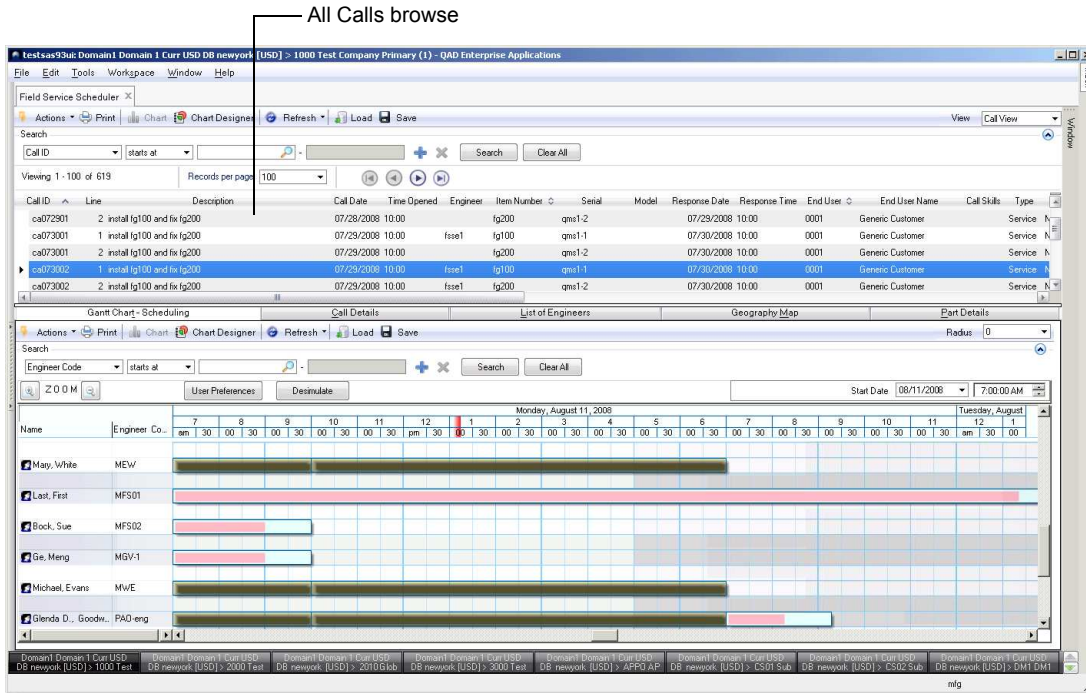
All Calls browse

testsas93ui: Domain1 Domain 1 Curr USD DB newyork [USD] > 1000 Test Company Primary (1) - QAD Enterprise Applications

File Edit Tools Workspace Window Help

Field Service Scheduler

Actions Print Chart Chart Designer Refresh Load Save View Call View

Search

Call ID starts at Search Clear All

Viewing 1 - 100 of 619 Records per page 100

| Call ID | Line | Description | Call Date | Time Opened | Engineer | Item Number | Serial | Model | Response Date | Response Time | End User | End User Name | Call Skills | Type |
|---|---|---|---|---|---|---|---|---|---|---|---|---|---|---|
| ca072901 | 2 | install fg100 and fix fg200 | 07/28/2008 10:00 | | | fg200 | qms1-2 | | 07/29/2008 10:00 | | 0001 | Generic Customer | | Service |
| ca073001 | 1 | install fg100 and fix fg200 | 07/29/2008 10:00 | | fsse1 | fg100 | qms1-1 | | 07/30/2008 10:00 | | 0001 | Generic Customer | | Service |
| ca073001 | 2 | install fg100 and fix fg200 | 07/29/2008 10:00 | | | fg200 | qms1-2 | | 07/30/2008 10:00 | | 0001 | Generic Customer | | Service |
| ca073002 | 1 | install fg100 and fix fg200 | 07/29/2008 10:00 | | fsse1 | fg100 | qms1-1 | | 07/30/2008 10:00 | | 0001 | Generic Customer | | Service |
| ca073002 | 2 | install fg100 and fix fg200 | 07/29/2008 10:00 | | fsse1 | fg200 | qms1-2 | | 07/30/2008 10:00 | | 0001 | Generic Customer | | Service |

Gantt Chart - Scheduling | Call Details | List of Engineers | Geography Map | Part Details

Actions Print Chart Chart Designer Refresh Load Save Radius 0

Search

Engineer Code starts at Search Clear All

ZOOM User Preferences Desimulate Start Date 08/11/2008 7:00:00 AM

Monday, August 11, 2008 Tuesday, August

Name Engineer Co... 7 8 9 10 11 12 1 2 3 4 5 6 7 8 9 10 11 12 1
am 30 00 30 00 30 00 30 00 30 pm 30 00 30 00 30 00 30 00 30 00 30 00 30 00 30 00 30 00 30 00 30 00 30 am 30 00

May, White MEW
Last, First MFS01
Bock, Sue MFS02
Ge, Meng MGV-1
Michael, Evans MWE
Glenda D., Goodw... PAO-eng

Domain1 Domain 1 Curr USD DB newyork [USD] > 1000 Test | Domain1 Domain 1 Curr USD DB newyork [USD] > 2000 Test | Domain1 Domain 1 Curr USD DB newyork [USD] > 2010 Glob | Domain1 Domain 1 Curr USD DB newyork [USD] > 3000 Test | Domain1 Domain 1 Curr USD DB newyork [USD] > APPO AP | Domain1 Domain 1 Curr USD DB newyork [USD] > CS01 Sub | Domain1 Domain 1 Curr USD DB newyork [USD] > CS02 Sub | Domain1 Domain 1 Curr USD DB newyork [USD] > DM1 DM1

mfg

Window